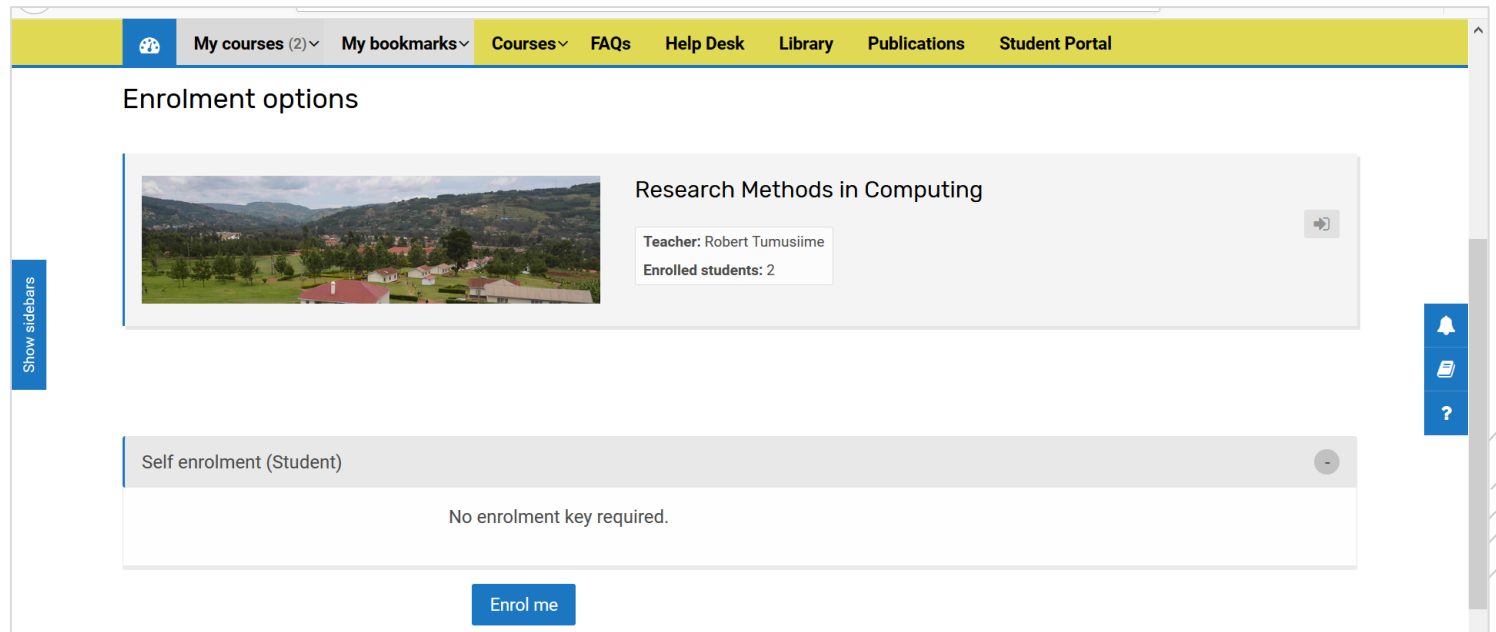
My courses (2) My bookmarks Courses FAQs Help Desk Library Publications Student Portal

Enrolment options

Show sidebars

Research Methods in Computing

Teacher: Robert Tumusiime
Enrolled students: 2

Self enrolment (Student)

No enrolment key required.

Enrol me

?